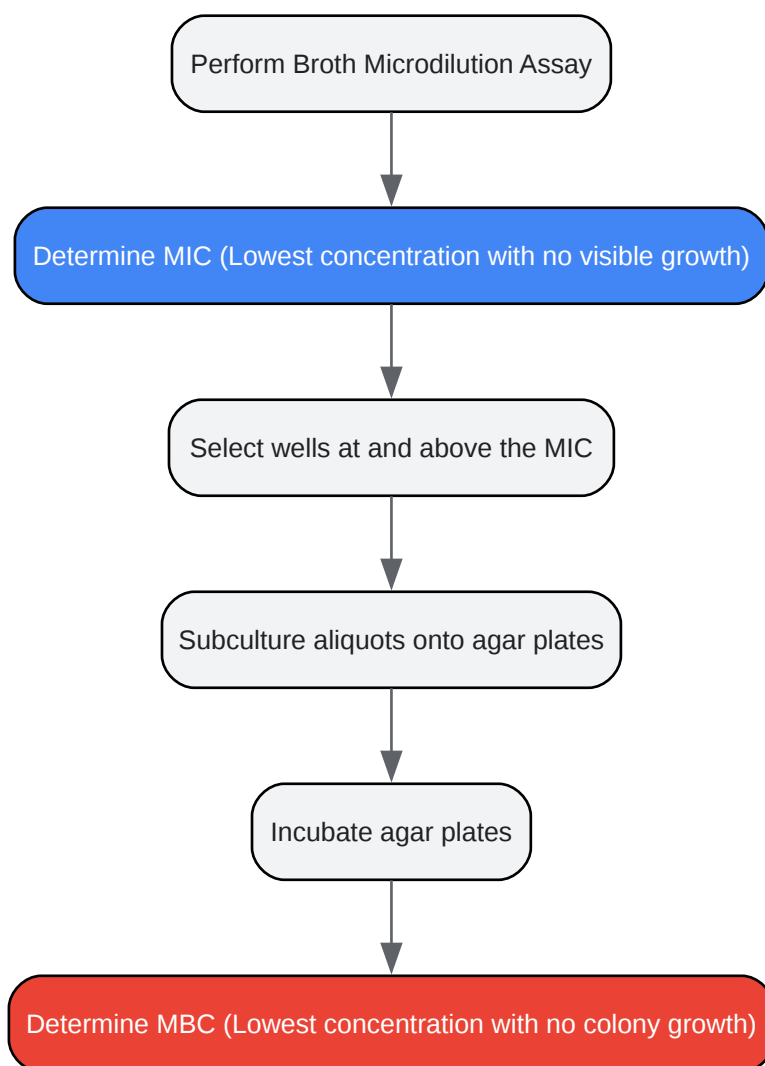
Perform Broth Microdilution Assay

Determine MIC (Lowest concentration with no visible growth)

Select wells at and above the MIC

Subculture aliquots onto agar plates

Incubate agar plates

Determine MBC (Lowest concentration with no colony growth)